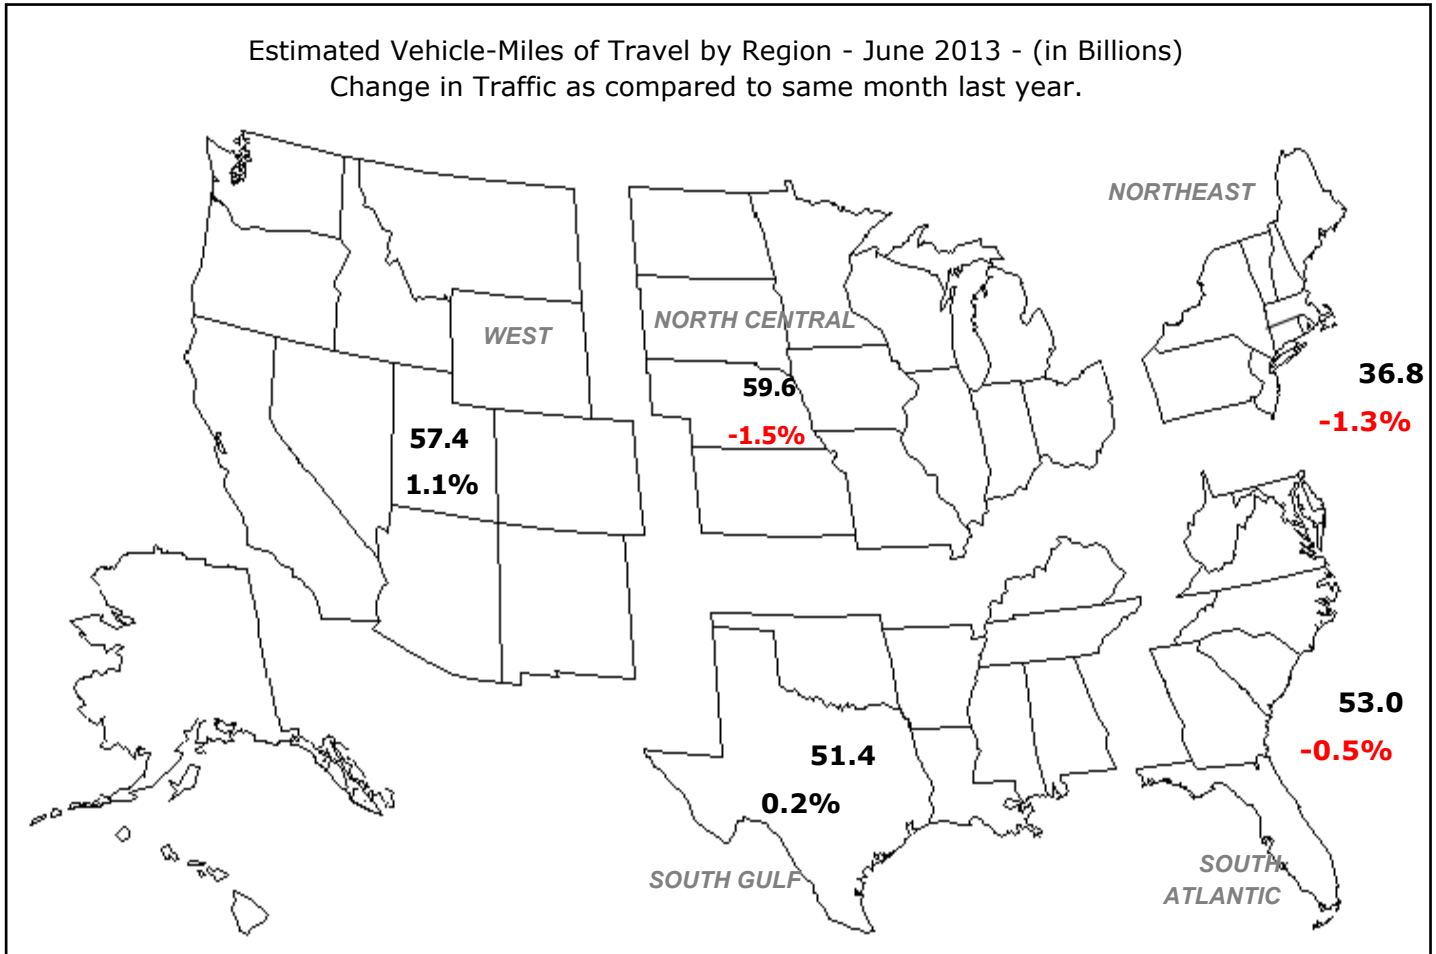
Estimated Vehicle-Miles of Travel by Region - June 2013 - (in Billions)
Change in Traffic as compared to same month last year.

NORTHEAST

NORTH CENTRAL

WEST

59.6

-1.5%

36.8

-1.3%

57.4

1.1%

53.0

-0.5%

51.4

0.2%

SOUTH GULF

SOUTH ATLANTIC